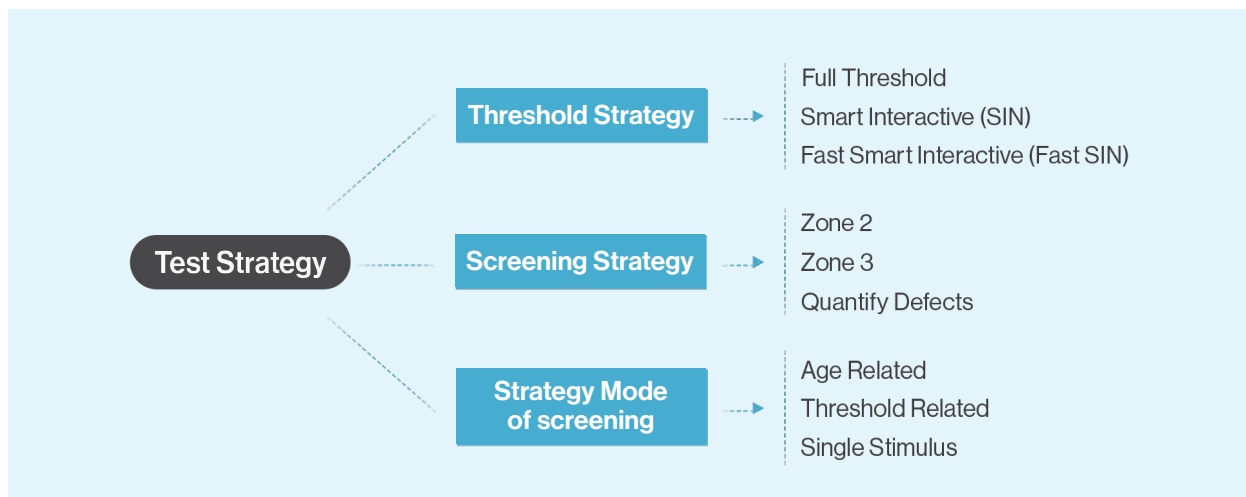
Test Strategy

Threshold Strategy

Full Threshold
Smart Interactive (SIN)
Fast Smart Interactive (Fast SIN)

Screening Strategy

Zone 2
Zone 3
Quantify Defects

Strategy Mode of screening

Age Related
Threshold Related
Single Stimulus